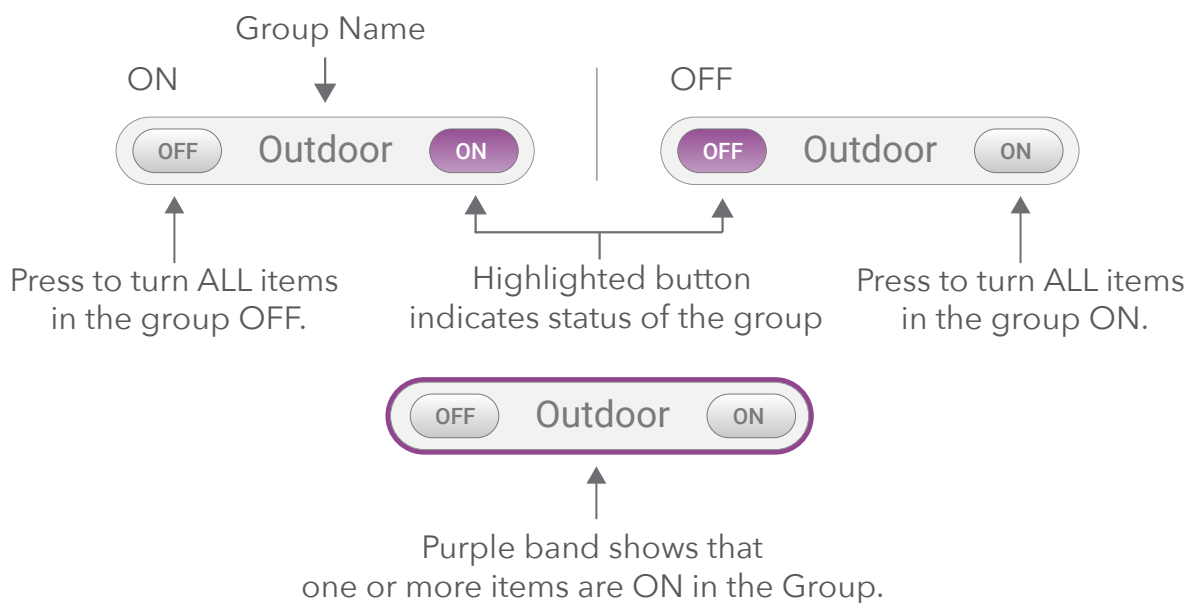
Group Name

ON

OFF Outdoor ON

OFF

OFF Outdoor ON

Press to turn ALL items in the group OFF.

Highlighted button indicates status of the group

Press to turn ALL items in the group ON.

OFF Outdoor ON

Purple band shows that one or more items are ON in the Group.